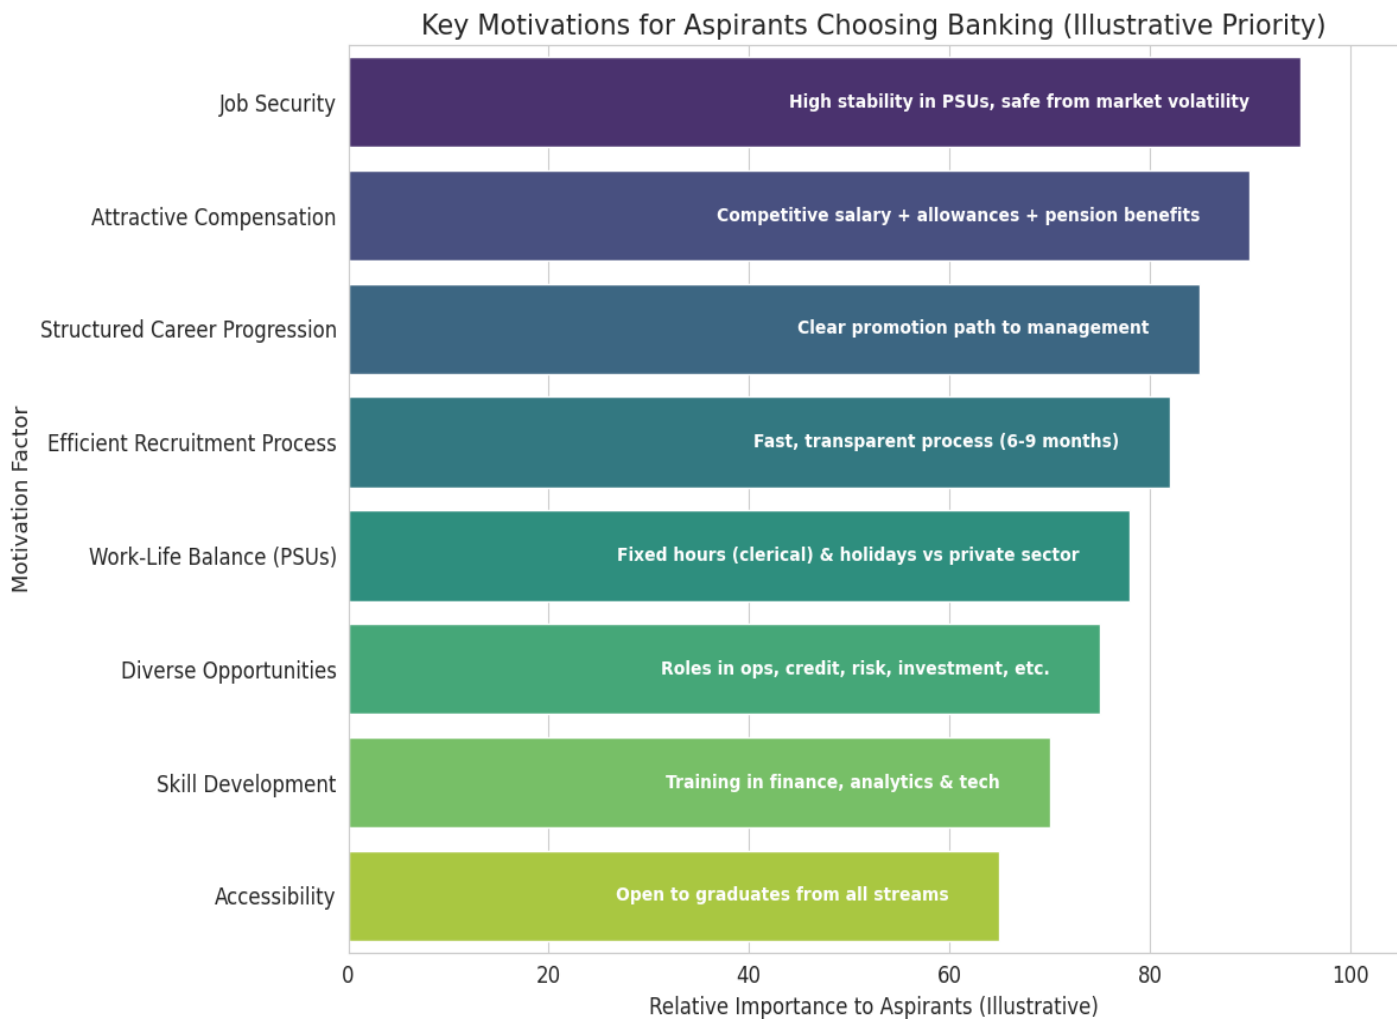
Key Motivations for Aspirants Choosing Banking (Illustrative Priority)

Motivation Factor

Job Security
High stability in PSUs, safe from market volatility

Attractive Compensation
Competitive salary + allowances + pension benefits

Structured Career Progression
Clear promotion path to management

Efficient Recruitment Process
Fast, transparent process (6-9 months)

Work-Life Balance (PSUs)
Fixed hours (clerical) & holidays vs private sector

Diverse Opportunities
Roles in ops, credit, risk, investment, etc.

Skill Development
Training in finance, analytics & tech

Accessibility
Open to graduates from all streams

0 20 40 60 80 100

Relative Importance to Aspirants (Illustrative)